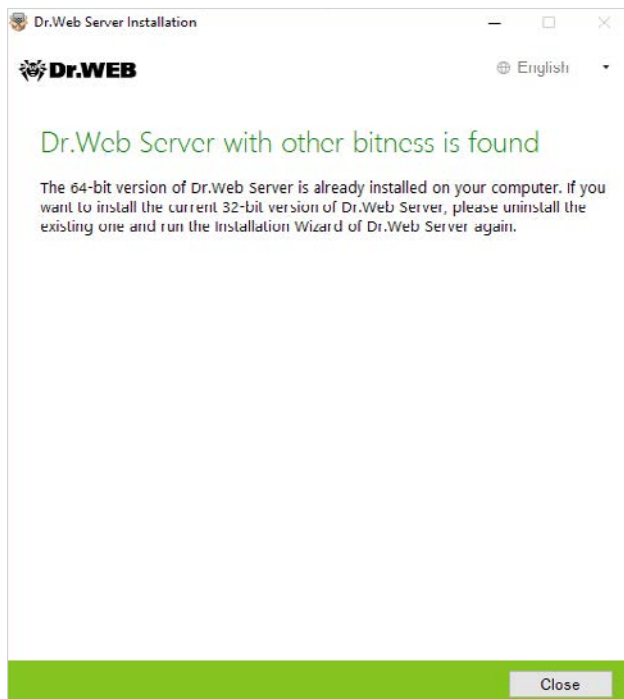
Dr.Web Server Installation

Dr.WEB

English

Dr.Web Server with other bitness is found

The 64-bit version of Dr.Web Server is already installed on your computer. If you want to install the current 32-bit version of Dr.Web Server, please uninstall the existing one and run the Installation Wizard of Dr.Web Server again.

Close